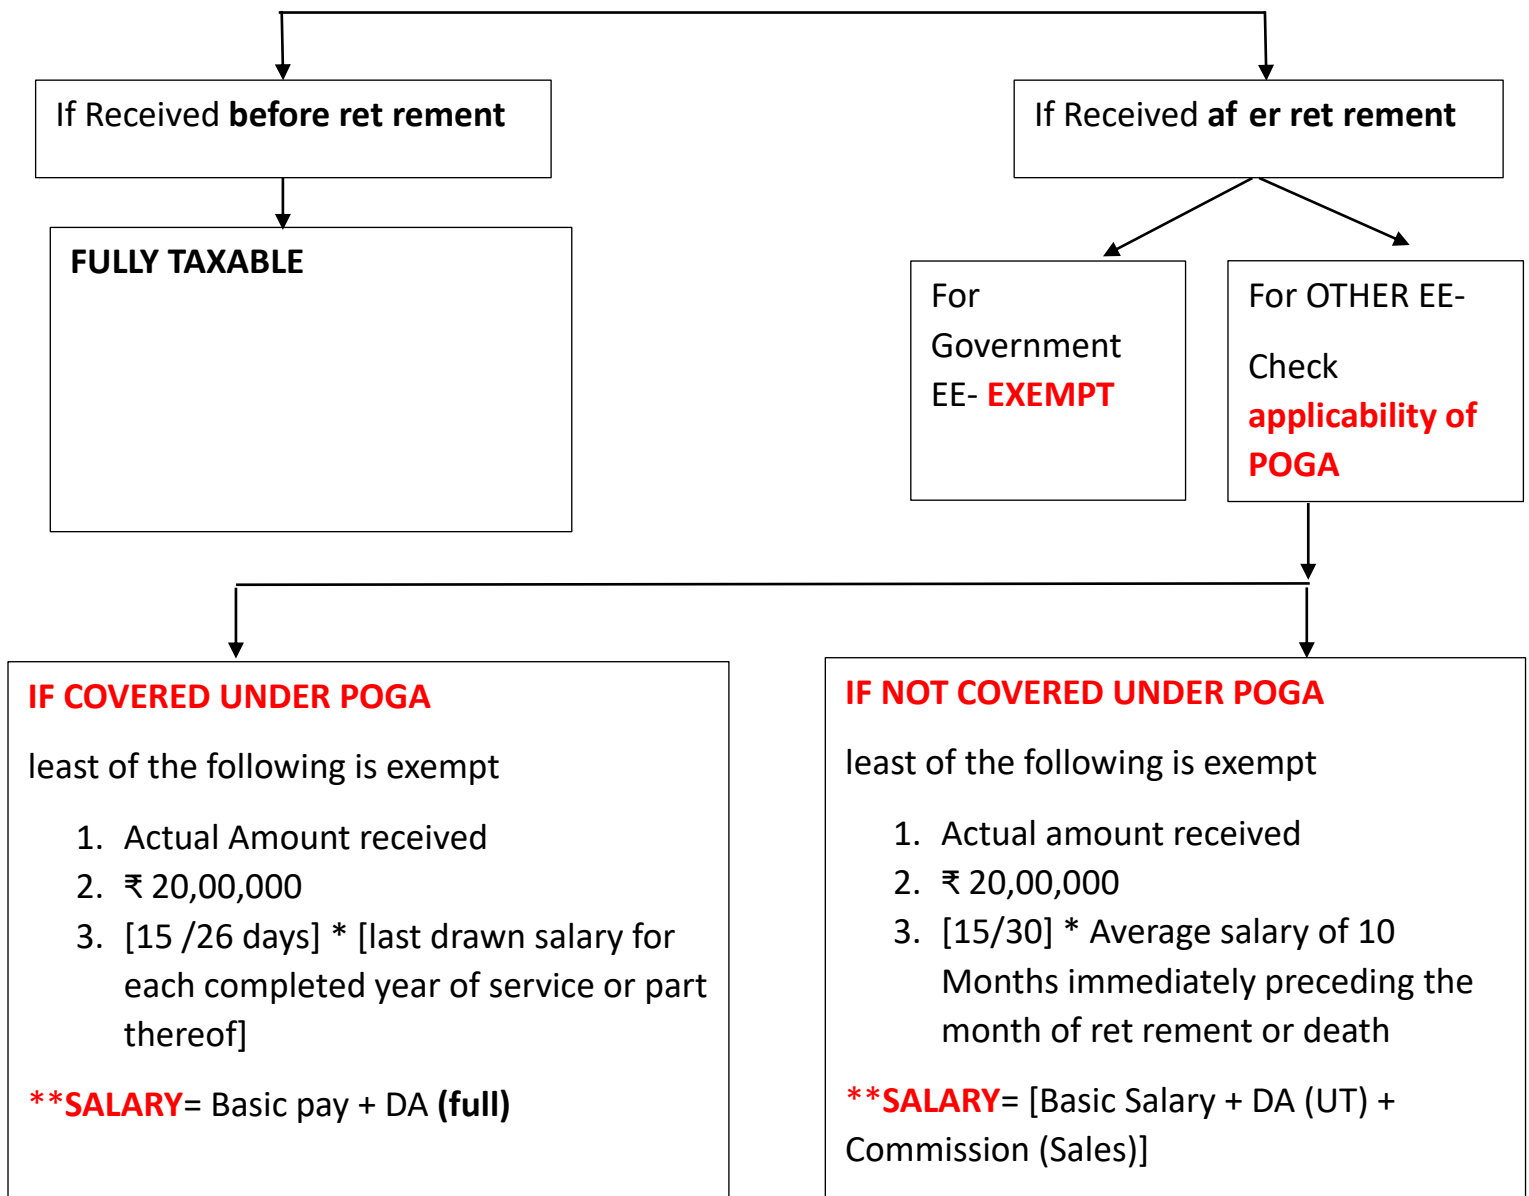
If Received **before ret rement**

If Received **af er ret rement**

**FULLY TAXABLE**

For Government EE- **EXEMPT**

For OTHER EE-

Check **applicability of POGA**

**IF COVERED UNDER POGA**

least of the following is exempt

1. Actual Amount received
2. ₹ 20,00,000
3. [15 /26 days] * [last drawn salary for each completed year of service or part thereof]

**\*\*SALARY**= Basic pay + DA **(full)**

**IF NOT COVERED UNDER POGA**

least of the following is exempt

1. Actual amount received
2. ₹ 20,00,000
3. [15/30] * Average salary of 10 Months immediately preceding the month of ret rement or death

**\*\*SALARY**= [Basic Salary + DA (UT) + Commission (Sales)]